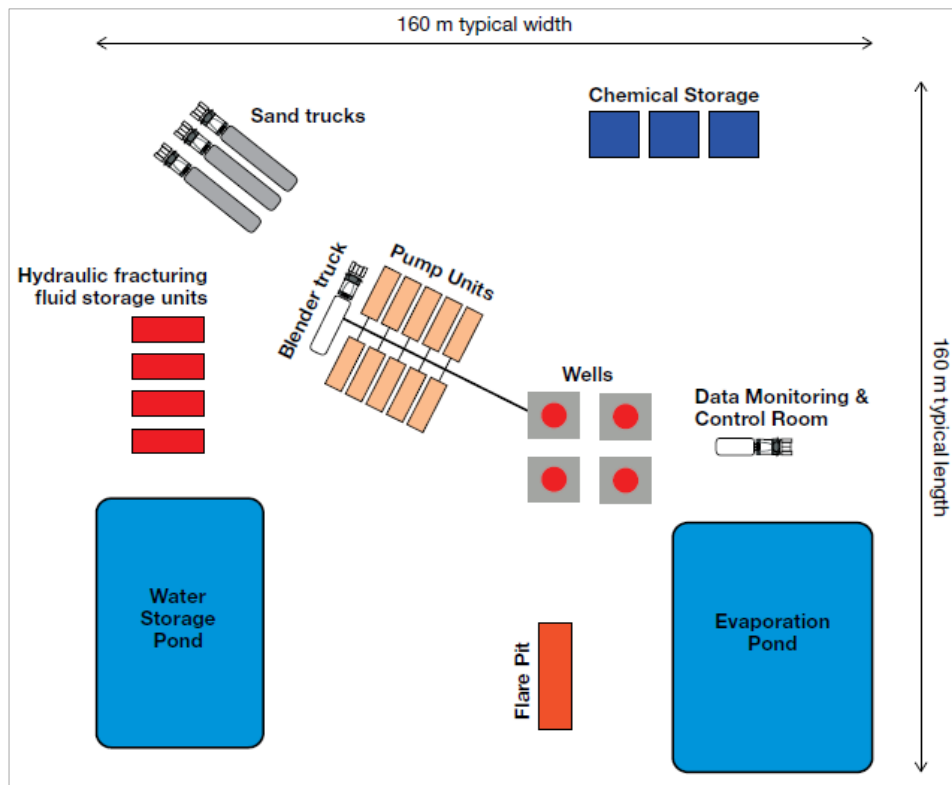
160 m typical width

Sand trucks

Chemical Storage

Hydraulic fracturing fluid storage units

Blender truck

Pump Units

Wells

Data Monitoring & Control Room

160 m typical length

Water Storage Pond

Flare Pit

Evaporation Pond